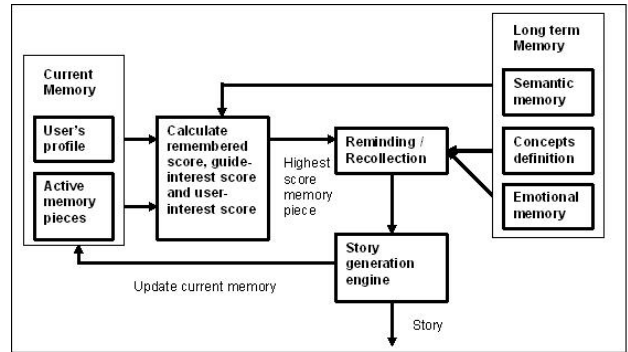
Current Memory

User's profile

Active memory pieces

Calculate remembered score, guide-interest score and user-interest score

Highest score memory piece

Reminding / Recollection

Long term Memory

Semantic memory

Concepts definition

Emotional memory

Story generation engine

Update current memory

Story